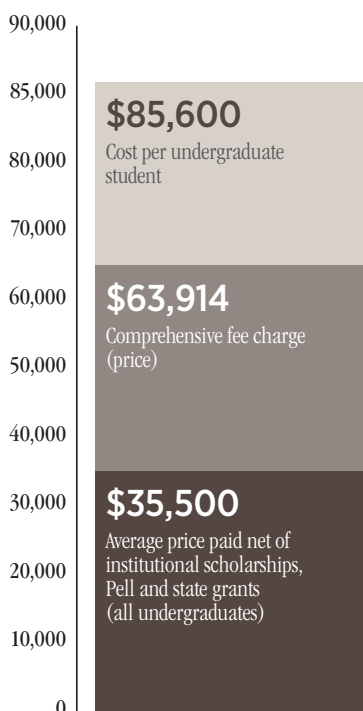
90,000
85,000
80,000
70,000
60,000
50,000
40,000
30,000
20,000
10,000
0

$85,600
Cost per undergraduate student

$63,914
Comprehensive fee charge (price)

$35,500
Average price paid net of institutional scholarships, Pell and state grants (all undergraduates)